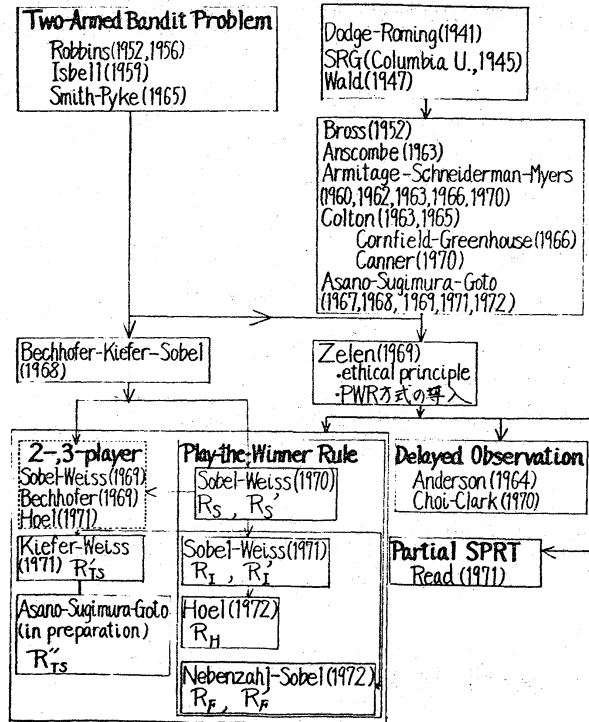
Two-Armed Bandit Problem
Robbins (1952, 1956)
Isbell (1959)
Smith-Pyke (1965)

Dodge-Roming (1941)
SRG (Columbia U., 1945)
Wald (1947)

Bross (1952)
Anscombe (1963)
Armitage-Schneiderman-Myers (1960, 1962, 1963, 1966, 1970)
Colton (1963, 1965)
Cornfield-Greenhouse (1966)
Canner (1970)
Asano-Sugimura-Goto (1967, 1968, 1969, 1971, 1972)

Bechhofer-Kiefer-Sobel (1968)

Zelen (1969)
·ethical principle
·PWR方式の導入

2-, 3-player
Sobel-Weiss (1969)
Bechhofer (1969)
Hoel (1971)

Kiefer-Weiss (1971) $R'_{TS}$

Asano-Sugimura-Goto (in preparation)
$R''_{TS}$

Play-the-Winner Rule

Sobel-Weiss (1970)
$R_S$, $R_S'$

Sobel-Weiss (1971)
$R_I$, $R_I'$

Hoel (1972)
$R_H$

Nebenzahl-Sobel (1972)
$R_F$, $R_F'$

Delayed Observation
Anderson (1964)
Choi-Clark (1970)

Partial SPRT
Read (1971)